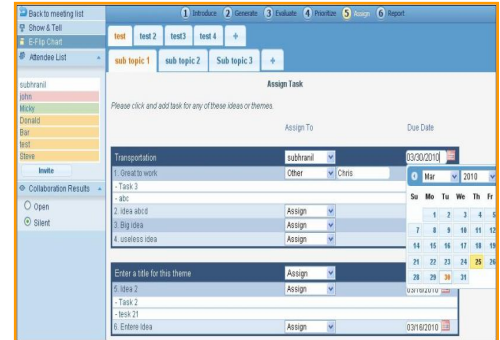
Back to meeting list
Show & Tell
E-Flip Chart
Attendee List

subhranil
john
Micky
Donald
Bar
test
Steve

Invite

Collaboration Results

Open
Silent

1 Introduce 2 Generate 3 Evaluate 4 Prioritize 5 Assign 6 Report

test test 2 test3 test 4 +

sub topic 1 sub topic 2 Sub topic 3 +

Assign Task

Please click and add task for any of these ideas or themes.

Assign To

Due Date

Transportation subhranil 03/30/2010
1. Great to work Other Chris
- Task 3
- abc
2. idea abcd Assign
3. Big idea Assign
4. useless idea Assign

Enter a title for this theme Assign
5. idea 2 Assign 03/16/2010
- Task 2
- tesk 21
6. Entere Idea Assign 03/16/2010

Mar 2010

| Su | Mo | Tu | We | Th | Fr |
|---|---|---|---|---|---|
| | 1 | 2 | 3 | 4 | 5 |
| 7 | 8 | 9 | 10 | 11 | 12 |
| 14 | 15 | 16 | 17 | 18 | 19 |
| 21 | 22 | 23 | 24 | 25 | 26 |
| 28 | 29 | 30 | 31 | | |